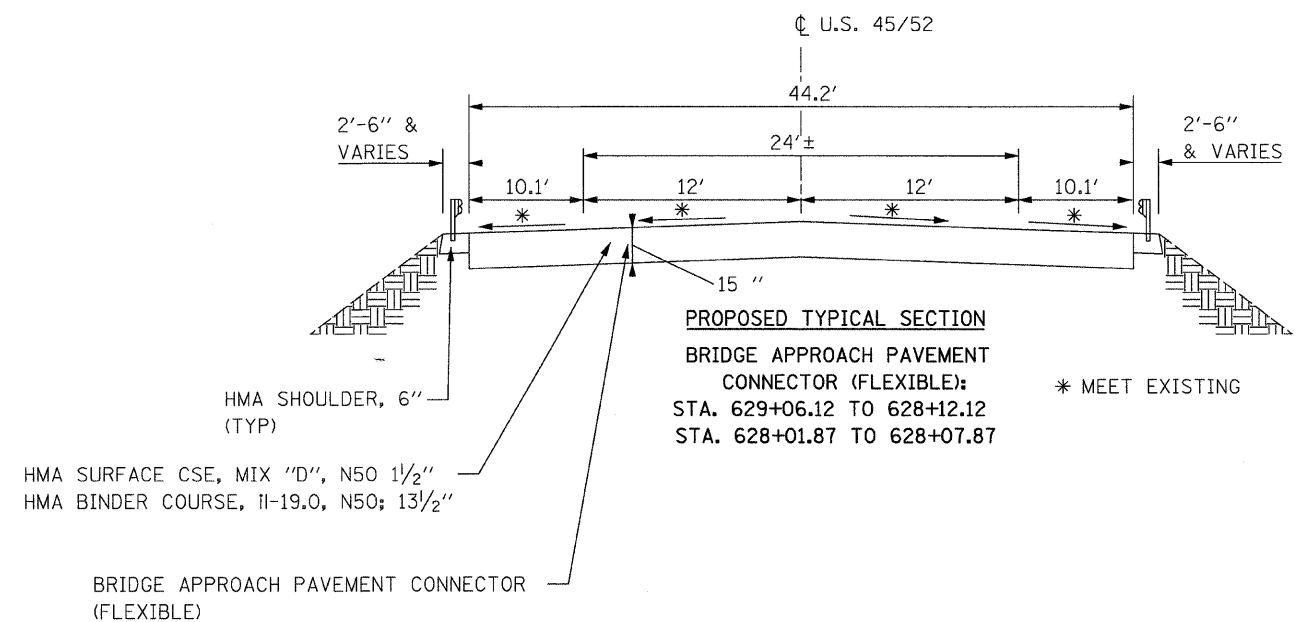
℄ U.S. 45/52

44.2'

2'-6" & VARIES

24'±

2'-6" & VARIES

10.1'

12'

12'

10.1'

✱

✱

✱

✱

15 "

PROPOSED TYPICAL SECTION

BRIDGE APPROACH PAVEMENT CONNECTOR (FLEXIBLE):
STA. 629+06.12 TO 628+12.12
STA. 628+01.87 TO 628+07.87

✱ MEET EXISTING

HMA SHOULDER, 6" (TYP)

HMA SURFACE CSE, MIX "D", N50 $1\frac{1}{2}$"
HMA BINDER COURSE, IL-19.0, N50; $13\frac{1}{2}$"

BRIDGE APPROACH PAVEMENT CONNECTOR (FLEXIBLE)